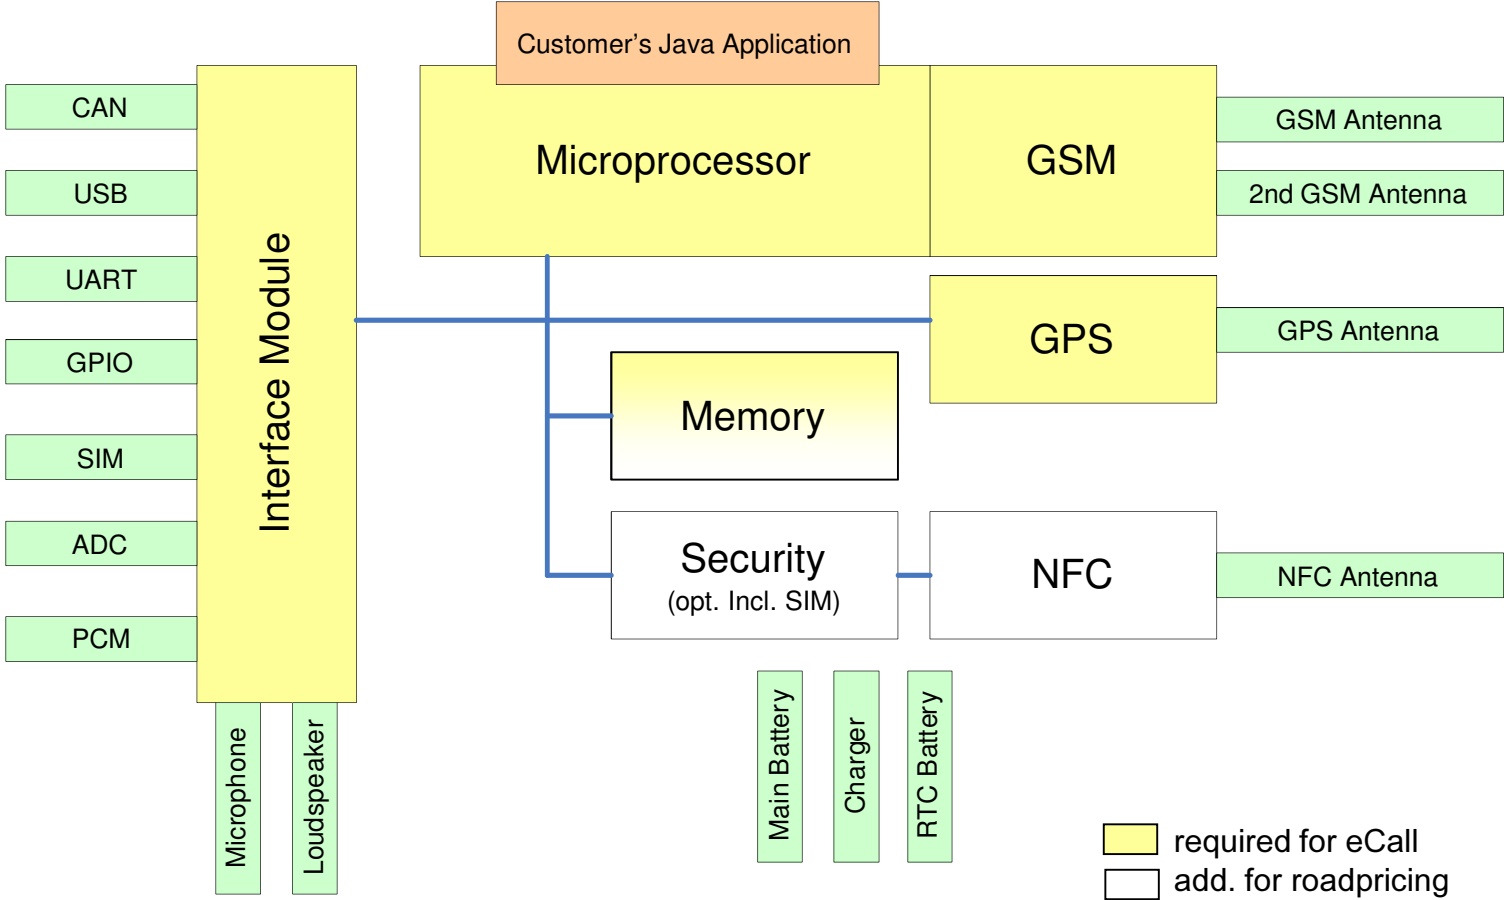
Customer's Java Application

CAN
USB
UART
GPIO
SIM
ADC
PCM

Interface Module

Microphone
Loudspeaker

Microprocessor

GSM

GSM Antenna
2nd GSM Antenna

GPS

GPS Antenna

Memory

Security
(opt. Incl. SIM)

NFC

NFC Antenna

Main Battery
Charger
RTC Battery

required for eCall
add. for roadpricing